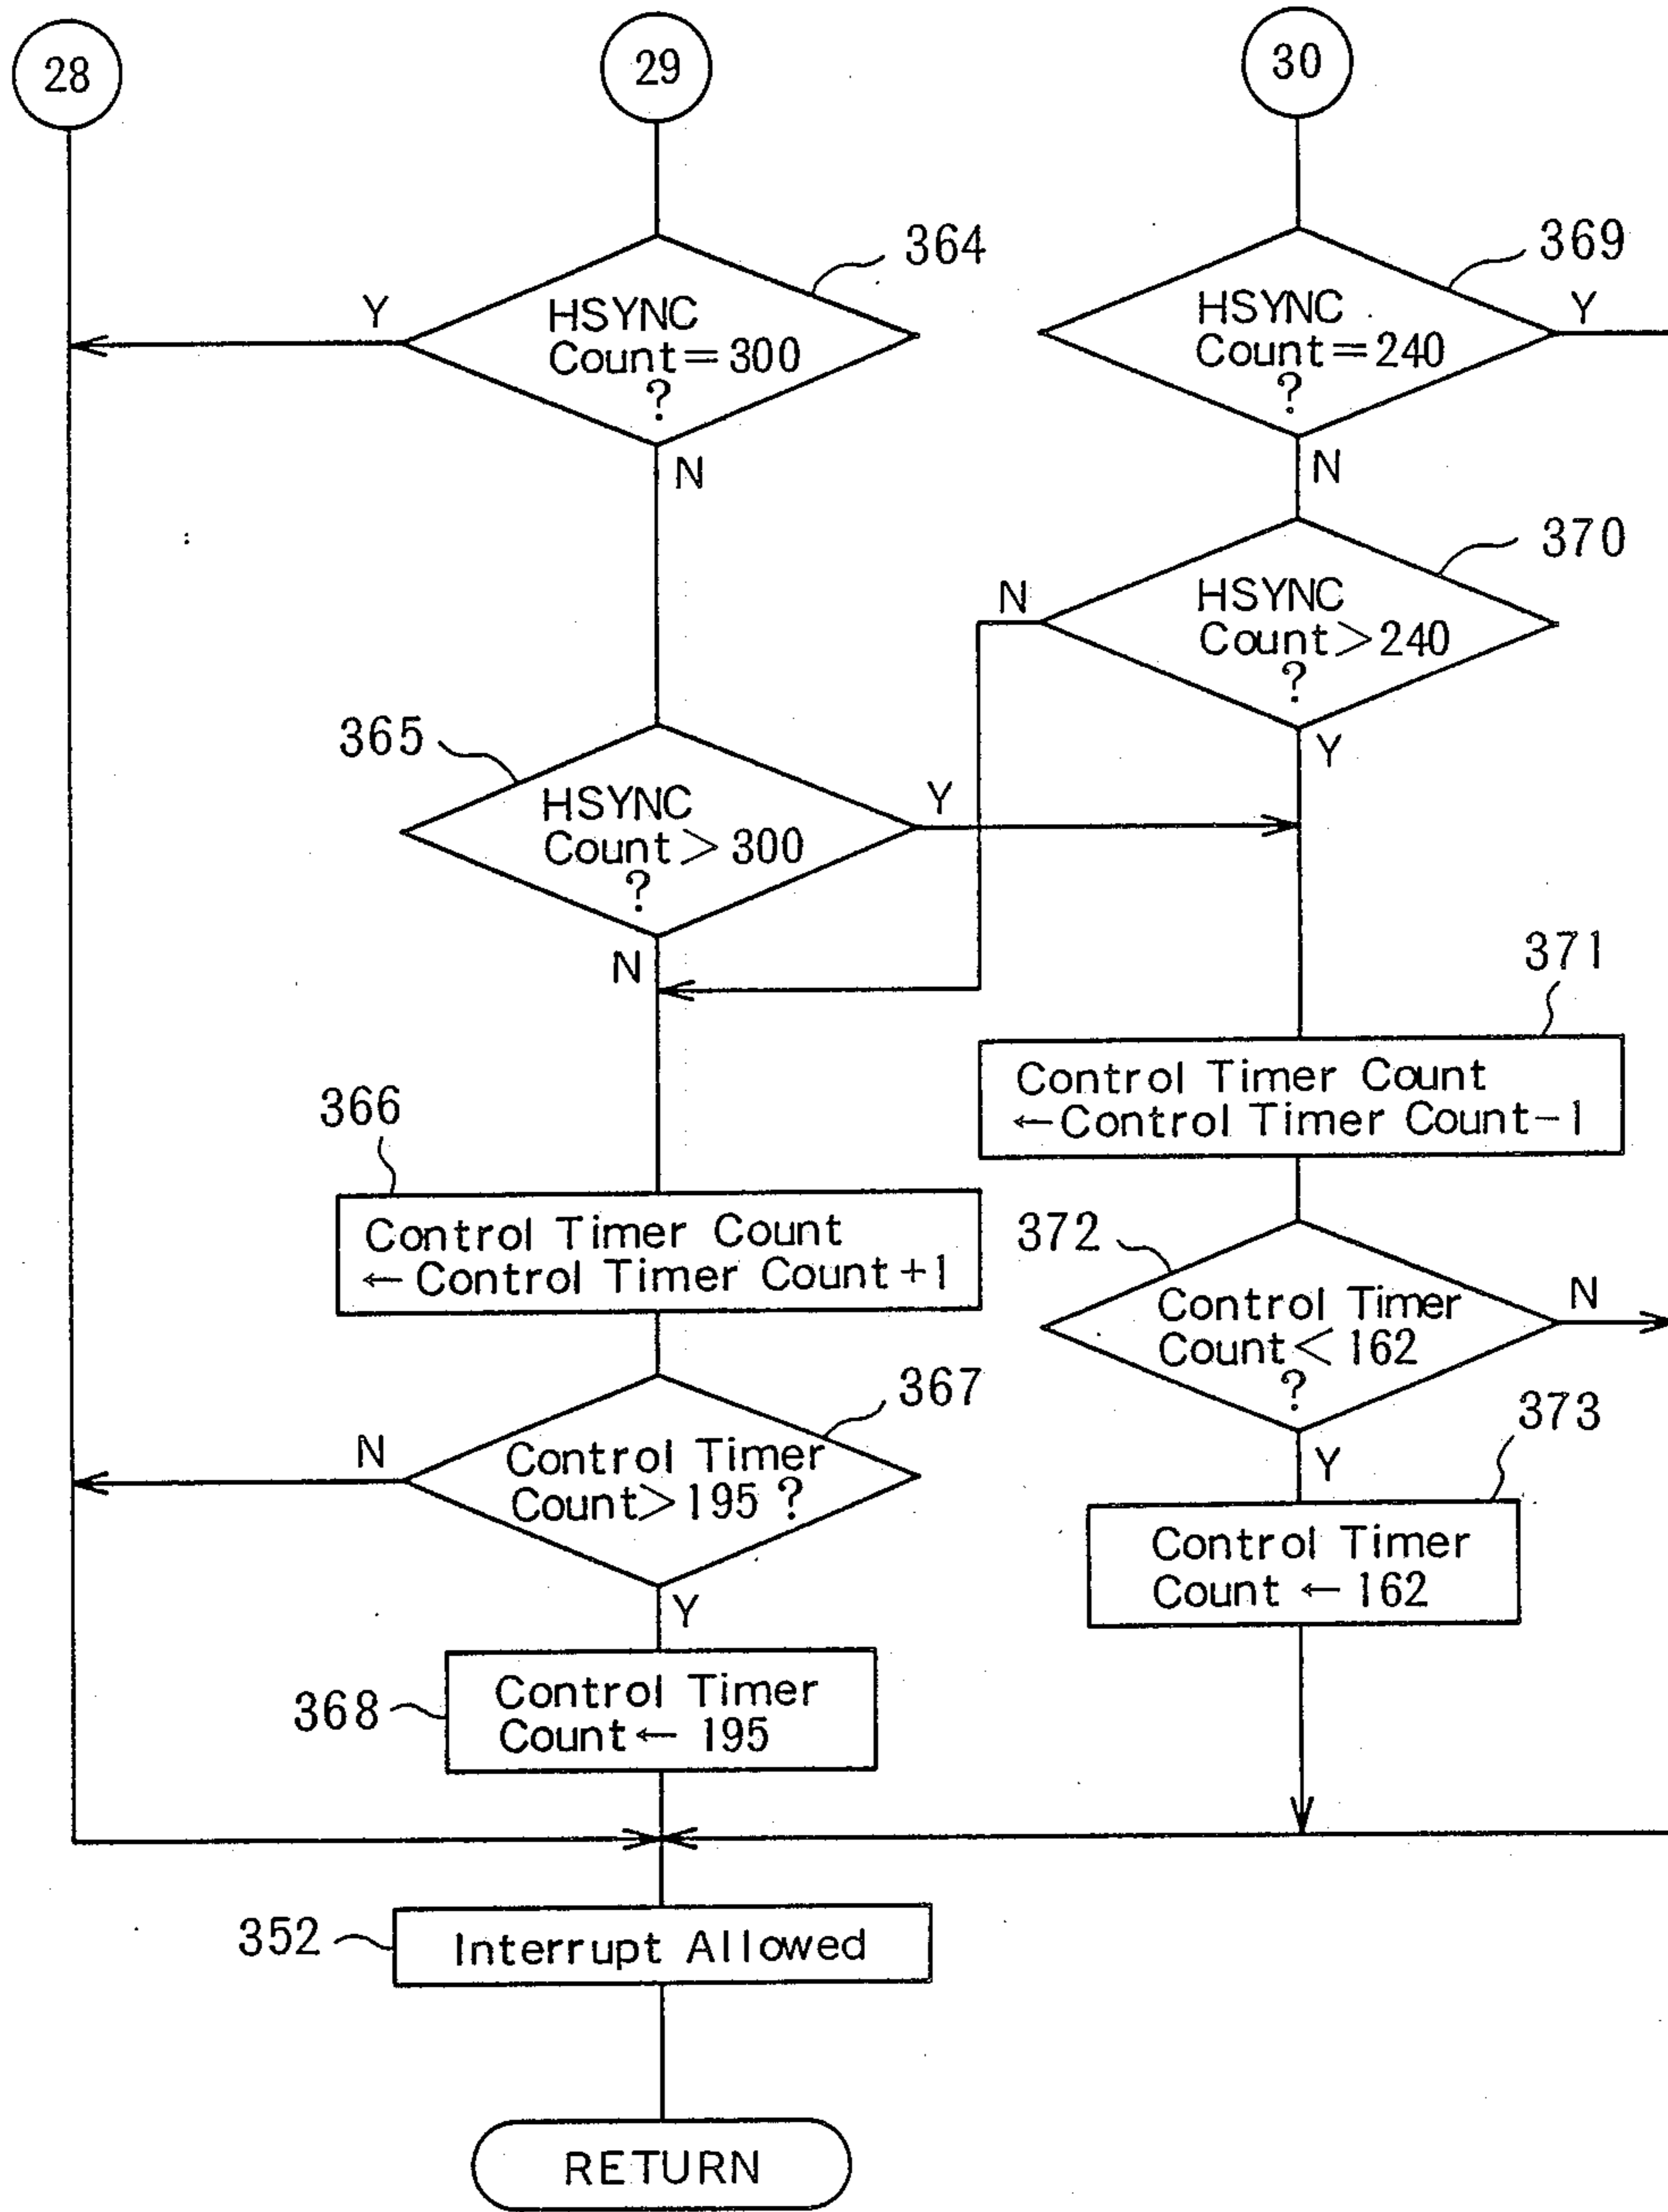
28

29

30

364

HSYNC Count = 300 ?

Y

N

369

HSYNC Count = 240 ?

Y

N

370

HSYNC Count > 240 ?

N

Y

365

HSYNC Count > 300 ?

Y

N

371

Control Timer Count ← Control Timer Count − 1

366

Control Timer Count ← Control Timer Count + 1

372

Control Timer Count < 162 ?

N

Y

373

367

Control Timer Count > 195 ?

N

Y

Control Timer Count ← 162

368

Control Timer Count ← 195

352

Interrupt Allowed

RETURN